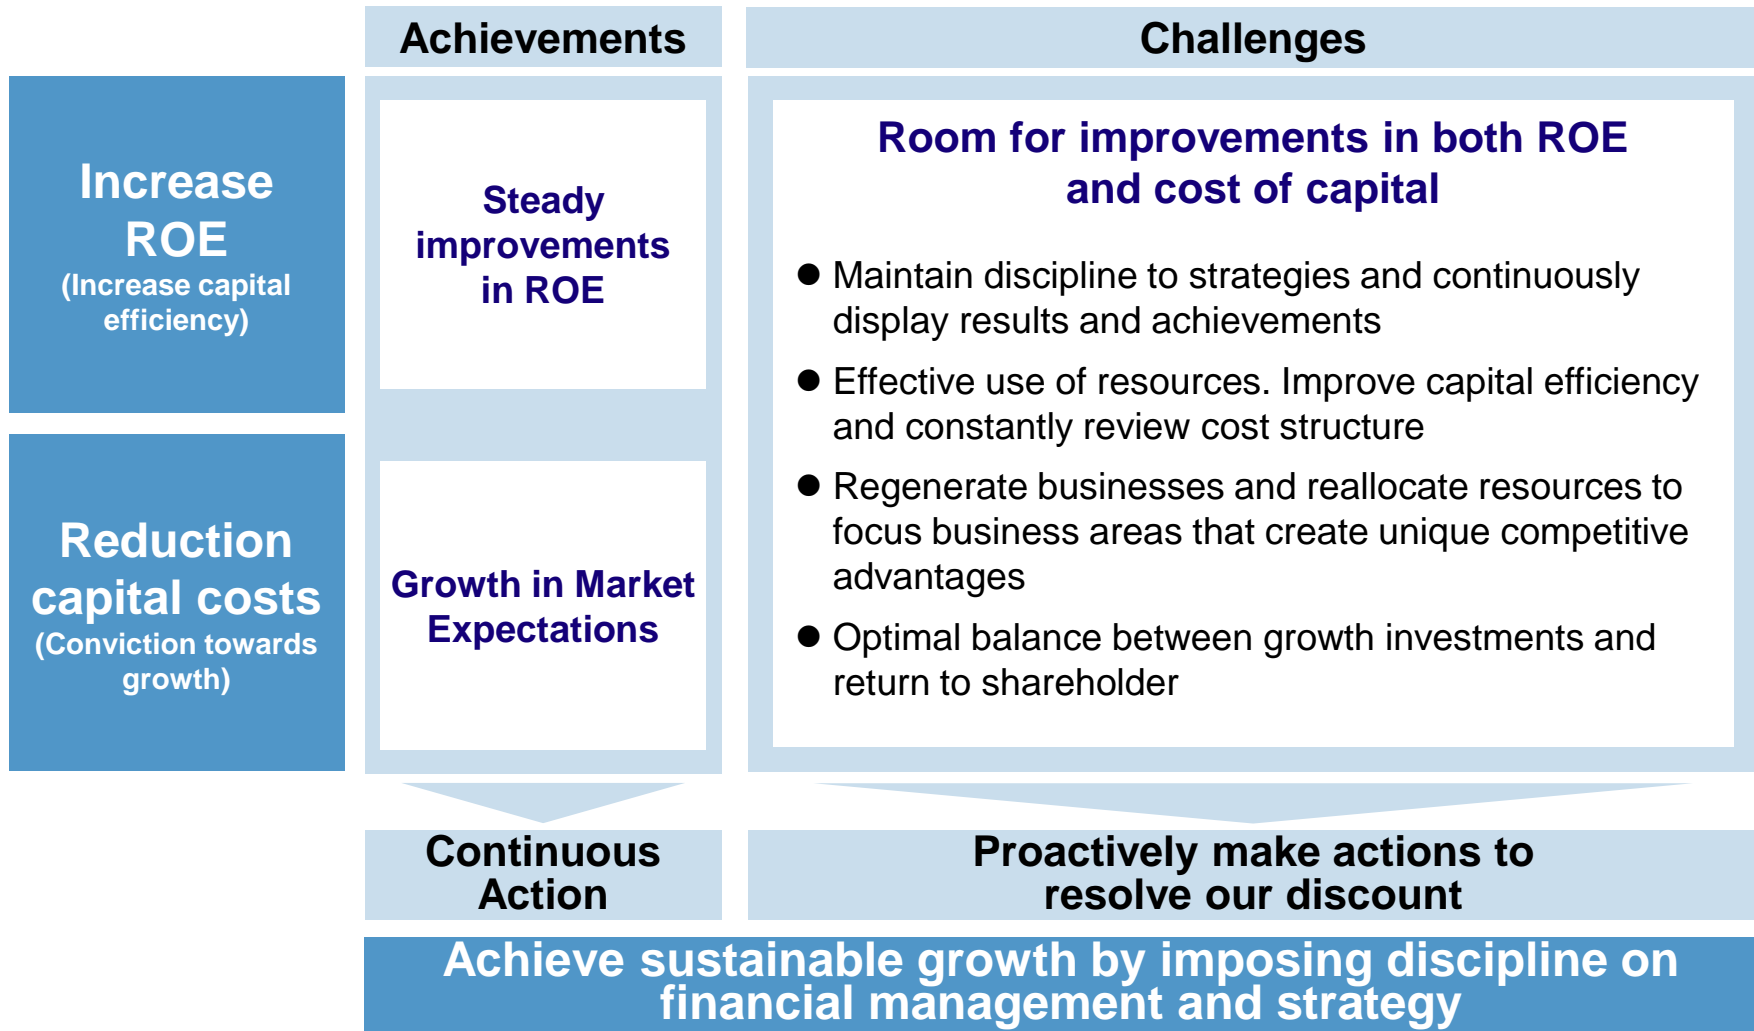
Achievements

Challenges

Increase ROE
(Increase capital efficiency)

Steady improvements in ROE

Room for improvements in both ROE and cost of capital

● Maintain discipline to strategies and continuously display results and achievements

● Effective use of resources. Improve capital efficiency and constantly review cost structure

● Regenerate businesses and reallocate resources to focus business areas that create unique competitive advantages

● Optimal balance between growth investments and return to shareholder

Reduction capital costs
(Conviction towards growth)

Growth in Market Expectations

Continuous Action

Proactively make actions to resolve our discount

Achieve sustainable growth by imposing discipline on financial management and strategy